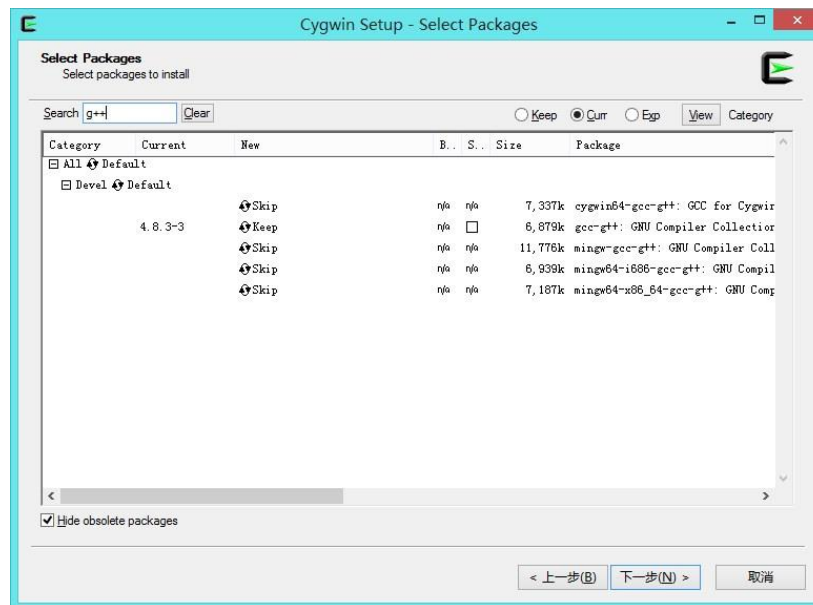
Cygwin Setup - Select Packages

Select Packages
Select packages to install

Search g++ Clear

Keep Curr Exp View Category

| Category | Current | New | B.. | S.. | Size | Package |
|---|---|---|---|---|---|---|
| ⊟ All Default | | | | | | |
| ⊟ Devel Default | | | | | | |
| | | Skip | n/a | n/a | 7,337k | cygwin64-gcc-g++: GCC for Cygwir |
| | 4.8.3-3 | Keep | n/a | | 6,879k | gcc-g++: GNU Compiler Collectior |
| | | Skip | n/a | n/a | 11,776k | mingw-gcc-g++: GNU Compiler Coll |
| | | Skip | n/a | n/a | 6,939k | mingw64-i686-gcc-g++: GNU Compil |
| | | Skip | n/a | n/a | 7,187k | mingw64-x86_64-gcc-g++: GNU Comp |

Hide obsolete packages

< 上一步(B) 下一步(N) > 取消